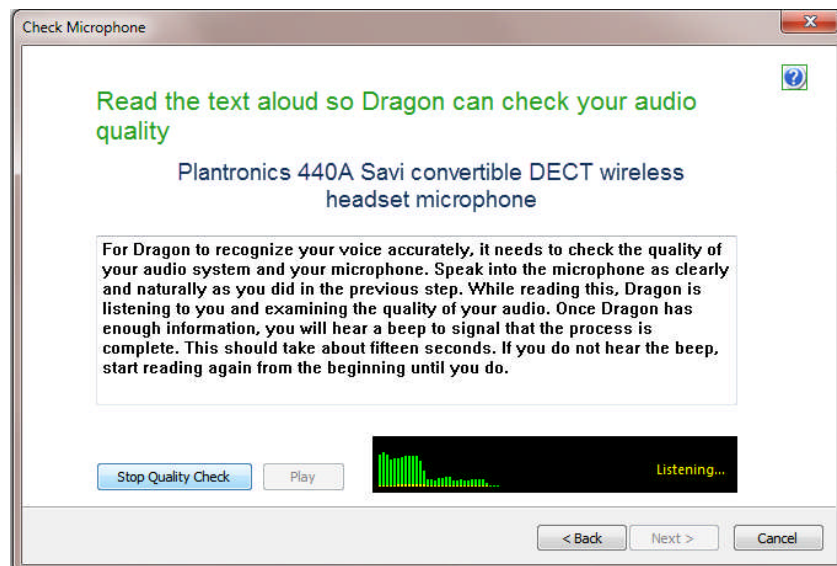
Check Microphone

Read the text aloud so Dragon can check your audio quality

Plantronics 440A Savi convertible DECT wireless headset microphone

For Dragon to recognize your voice accurately, it needs to check the quality of your audio system and your microphone. Speak into the microphone as clearly and naturally as you did in the previous step. While reading this, Dragon is listening to you and examining the quality of your audio. Once Dragon has enough information, you will hear a beep to signal that the process is complete. This should take about fifteen seconds. If you do not hear the beep, start reading again from the beginning until you do.

Stop Quality Check
Play

Listening...

< Back
Next >
Cancel